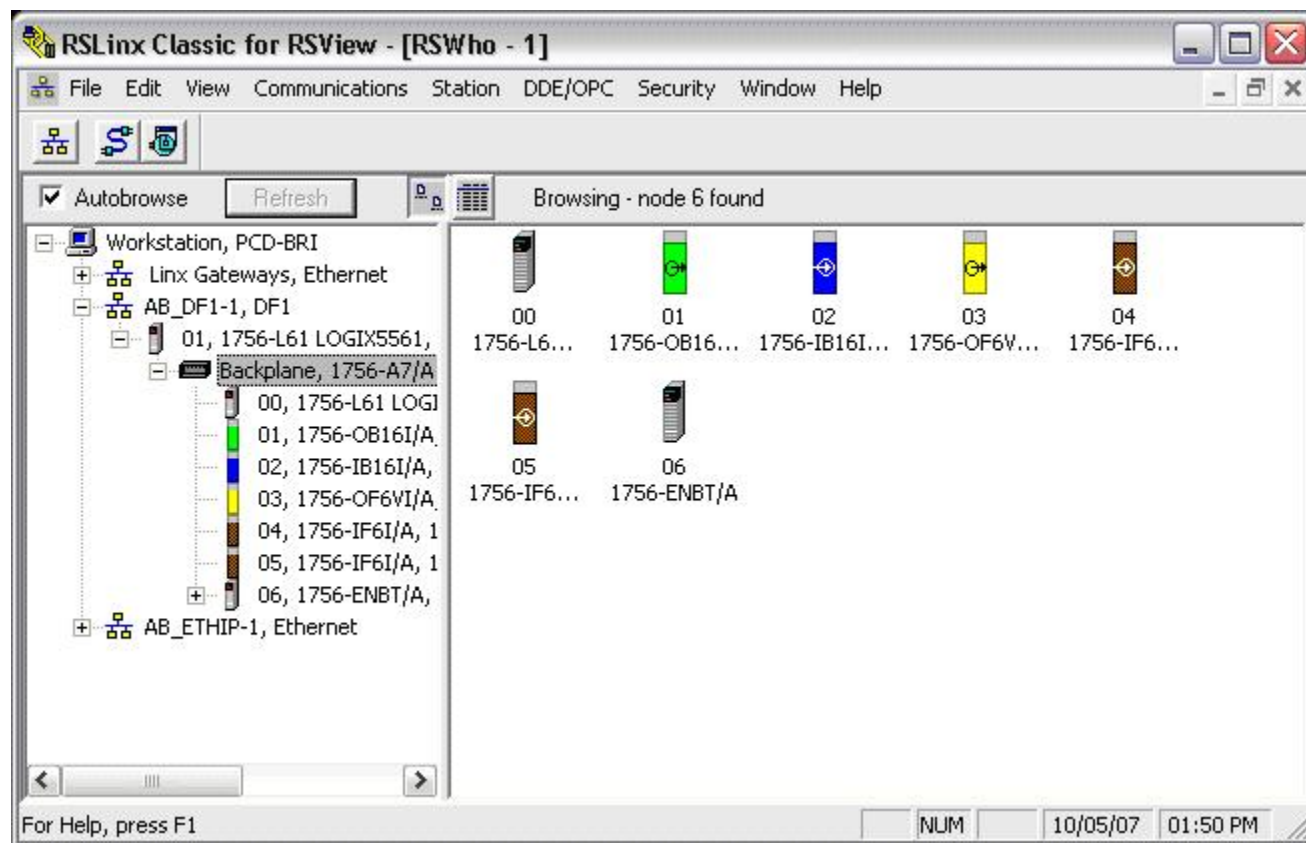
RSLinx Classic for RSView - [RSWho - 1]

File Edit View Communications Station DDE/OPC Security Window Help

Autobrowse Refresh

Browsing - node 6 found

Workstation, PCD-BRI
Linx Gateways, Ethernet
AB_DF1-1, DF1
01, 1756-L61 LOGIX5561,
Backplane, 1756-A7/A
00, 1756-L61 LOGI
01, 1756-OB16I/A,
02, 1756-IB16I/A,
03, 1756-OF6VI/A,
04, 1756-IF6I/A, 1
05, 1756-IF6I/A, 1
06, 1756-ENBT/A,
AB_ETHIP-1, Ethernet

00
1756-L6...

01
1756-OB16...

02
1756-IB16I...

03
1756-OF6V...

04
1756-IF6...

05
1756-IF6...

06
1756-ENBT/A

For Help, press F1

NUM

10/05/07

01:50 PM